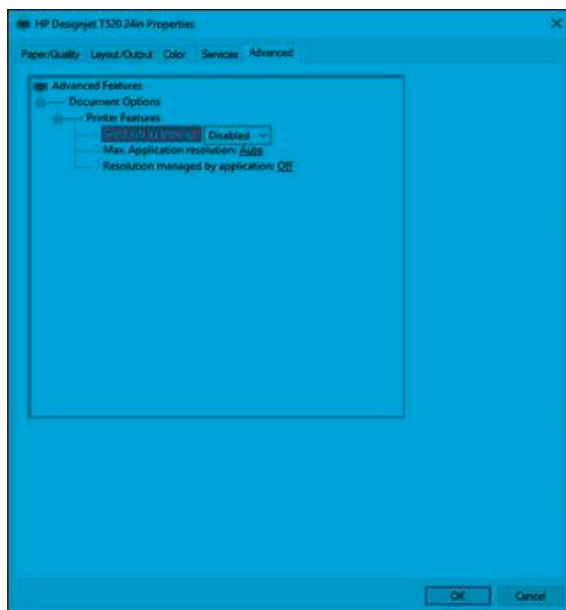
HP Designjet T520 24in Properties

×

Paper/Quality Layout/Output Color Services Advanced

Advanced Features
Document Options
Printer Features
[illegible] Disabled
Max. Application resolution: Auto
Resolution managed by application: Off

OK Cancel